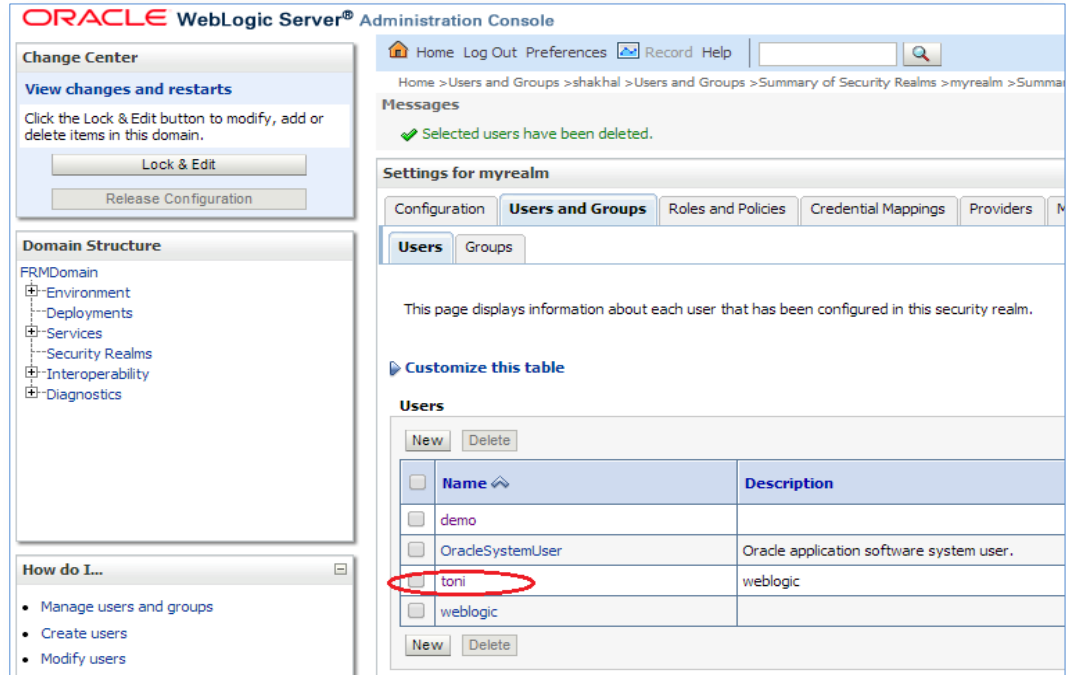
ORACLE WebLogic Server® Administration Console

Change Center

View changes and restarts

Click the Lock & Edit button to modify, add or delete items in this domain.

Lock & Edit

Release Configuration

Domain Structure

FRMDomain
Environment
Deployments
Services
Security Realms
Interoperability
Diagnostics

How do I...

• Manage users and groups
• Create users
• Modify users

Home Log Out Preferences Record Help

Home >Users and Groups >shakhal >Users and Groups >Summary of Security Realms >myrealm >Summar

Messages

Selected users have been deleted.

Settings for myrealm

Configuration | Users and Groups | Roles and Policies | Credential Mappings | Providers | M

Users | Groups

This page displays information about each user that has been configured in this security realm.

Customize this table

Users

New Delete

| | Name | Description |
|---|---|---|
| | demo | |
| | OracleSystemUser | Oracle application software system user. |
| | toni | weblogic |
| | weblogic | |

New Delete